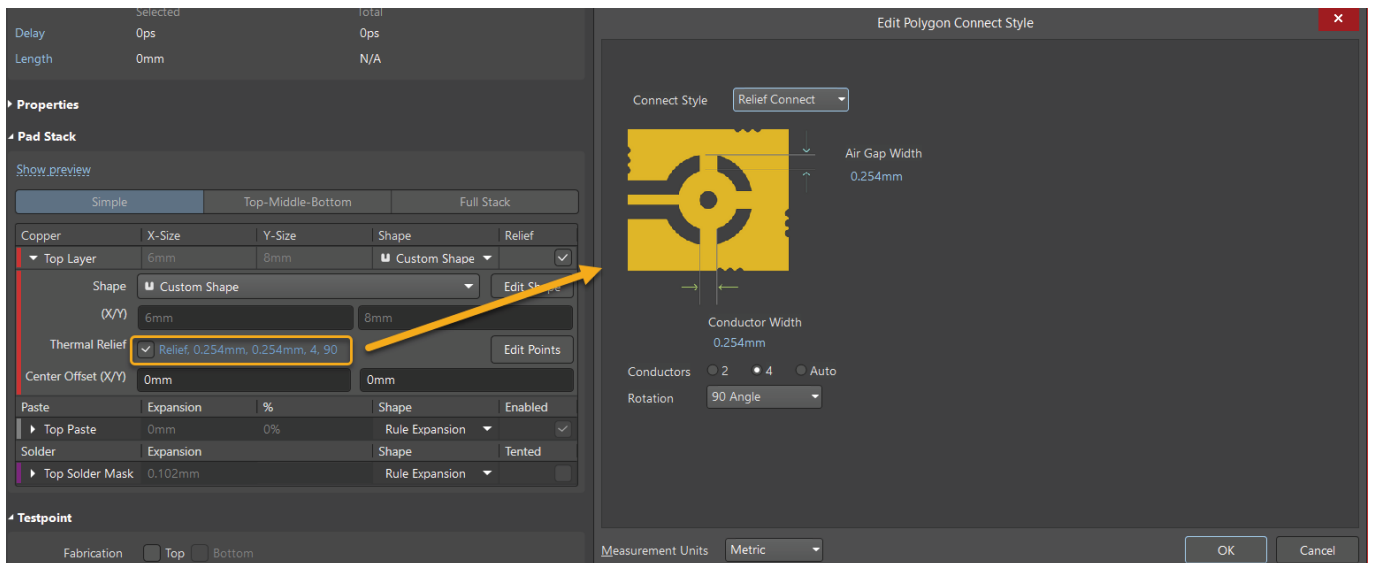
| | Selected | Total |
|---|---|---|
| Delay | 0ps | 0ps |
| Length | 0mm | N/A |

Properties

Pad Stack

Show preview

Simple | Top-Middle-Bottom | Full Stack

| Copper | X-Size | Y-Size | Shape | Relief |
|---|---|---|---|---|
| Top Layer | 6mm | 8mm | Custom Shape | |

Shape Custom Shape Edit Shape

(X/Y) 6mm 8mm

Thermal Relief Relief, 0.254mm, 0.254mm, 4, 90 Edit Points

Center Offset (X/Y) 0mm 0mm

| Paste | Expansion | % | Shape | Enabled |
|---|---|---|---|---|
| Top Paste | 0mm | 0% | Rule Expansion | |
| Solder | Expansion | | Shape | Tented |
| Top Solder Mask | 0.102mm | | Rule Expansion | |

Testpoint

Fabrication Top Bottom

Edit Polygon Connect Style

Connect Style Relief Connect

Air Gap Width
0.254mm

Conductor Width
0.254mm

Conductors 2 4 Auto

Rotation 90 Angle

Measurement Units Metric

OK Cancel